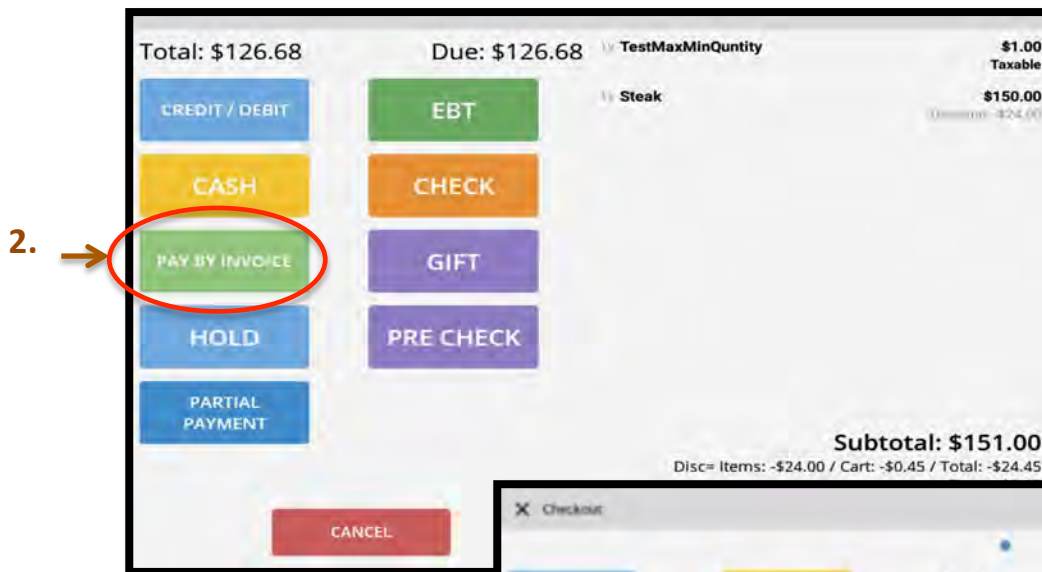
Total: $126.68

Due: $126.68

1) TestMaxMinQuntity $1.00 Taxable

1) Steak $150.00 Discount -$24.00

CREDIT / DEBIT

EBT

CASH

CHECK

2.

PAY BY INVOICE

GIFT

HOLD

PRE CHECK

PARTIAL PAYMENT

Subtotal: $151.00

Disc= Items: -$24.00 / Cart: -$0.45 / Total: -$24.45

CANCEL

X Checkout